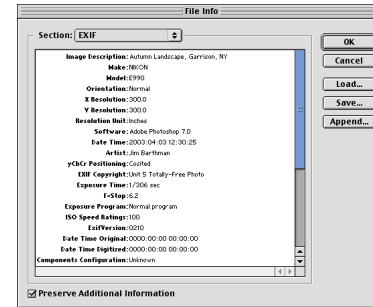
File Info

Section: EXIF

Image Description: Autumn Landscape, Garrison, NY
Make: NIKON
Model: E990
Orientation: Normal
X Resolution: 300.0
Y Resolution: 300.0
Resolution Unit: Inches
Software: Adobe Photoshop 7.0
Date Time: 2003:04:03 12:30:25
Artist: Jim Barthman
yCbCr Positioning: Cosited
EXIF Copyright: Unit 5 Totally-Free Photo
Exposure Time: 1/306 sec
F-Stop: 6.2
Exposure Program: Normal program
ISO Speed Ratings: 100
ExifVersion: 0210
Date Time Original: 0000:00:00 00:00:00
Date Time Digitized: 0000:00:00 00:00:00
Components Configuration: Unknown

OK
Cancel
Load...
Save...
Append...

Preserve Additional Information